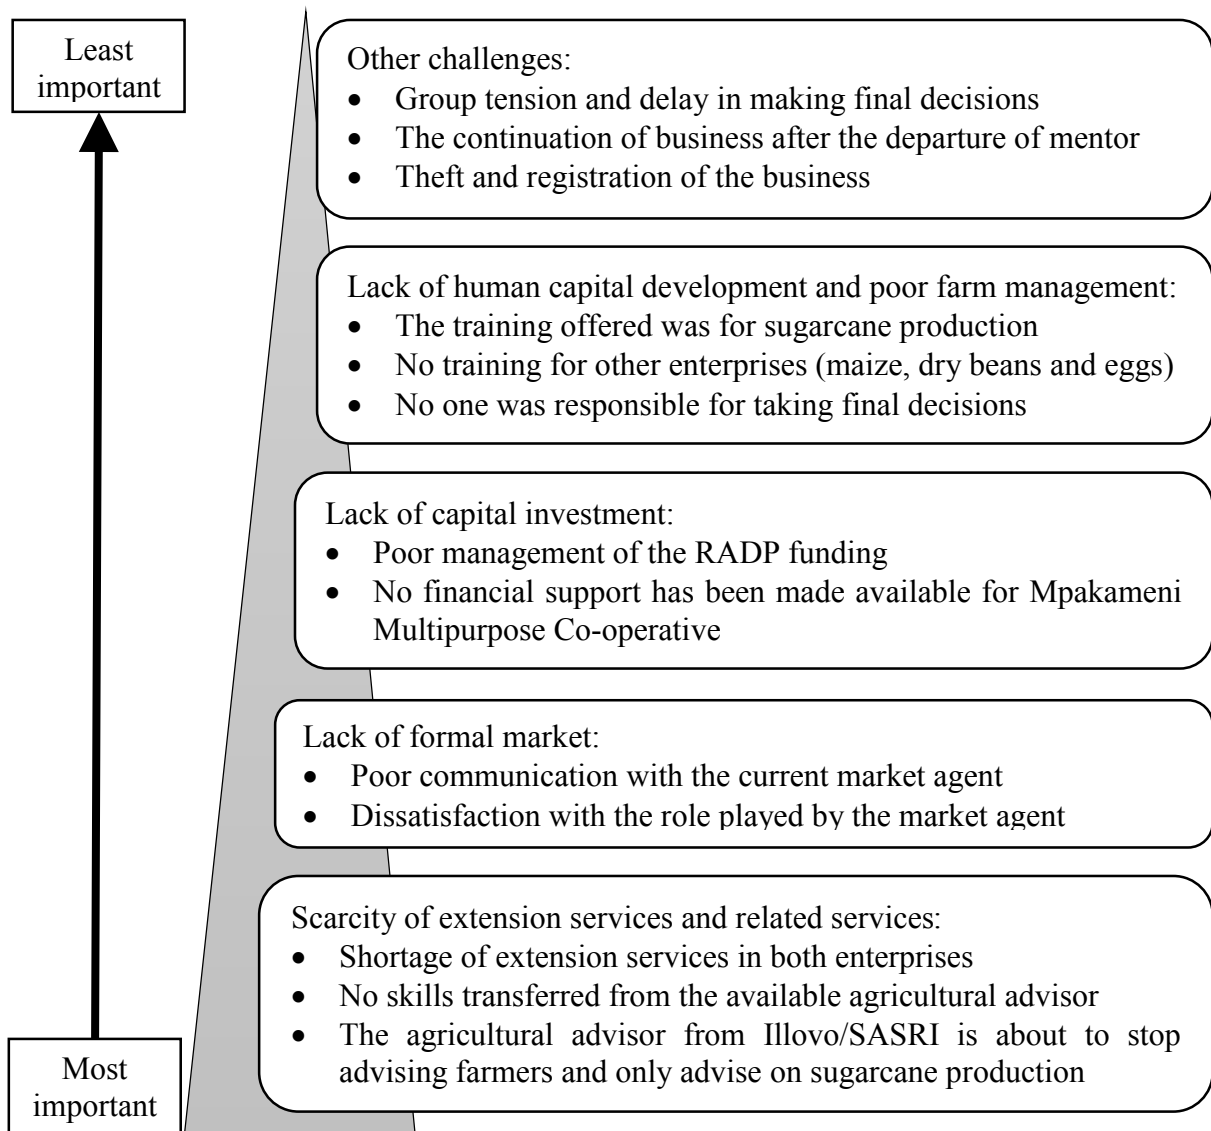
Least important

Other challenges:
- Group tension and delay in making final decisions
- The continuation of business after the departure of mentor
- Theft and registration of the business

Lack of human capital development and poor farm management:
- The training offered was for sugarcane production
- No training for other enterprises (maize, dry beans and eggs)
- No one was responsible for taking final decisions

Lack of capital investment:
- Poor management of the RADP funding
- No financial support has been made available for Mpakameni Multipurpose Co-operative

Lack of formal market:
- Poor communication with the current market agent
- Dissatisfaction with the role played by the market agent

Scarcity of extension services and related services:
- Shortage of extension services in both enterprises
- No skills transferred from the available agricultural advisor
- The agricultural advisor from Illovo/SASRI is about to stop advising farmers and only advise on sugarcane production

Most important